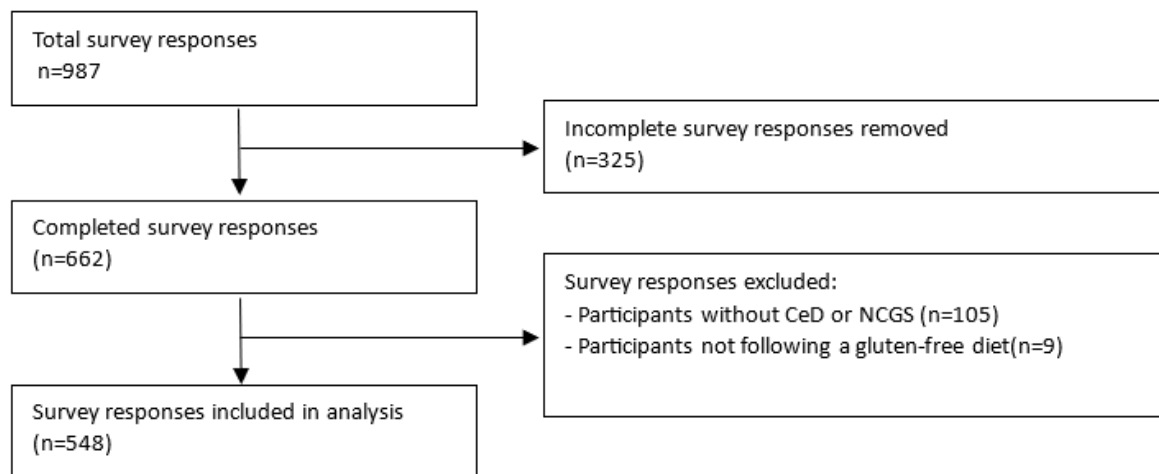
Total survey responses
n=987

Incomplete survey responses removed
(n=325)

Completed survey responses
(n=662)

Survey responses excluded:
- Participants without CeD or NCGS (n=105)
- Participants not following a gluten-free diet(n=9)

Survey responses included in analysis
(n=548)